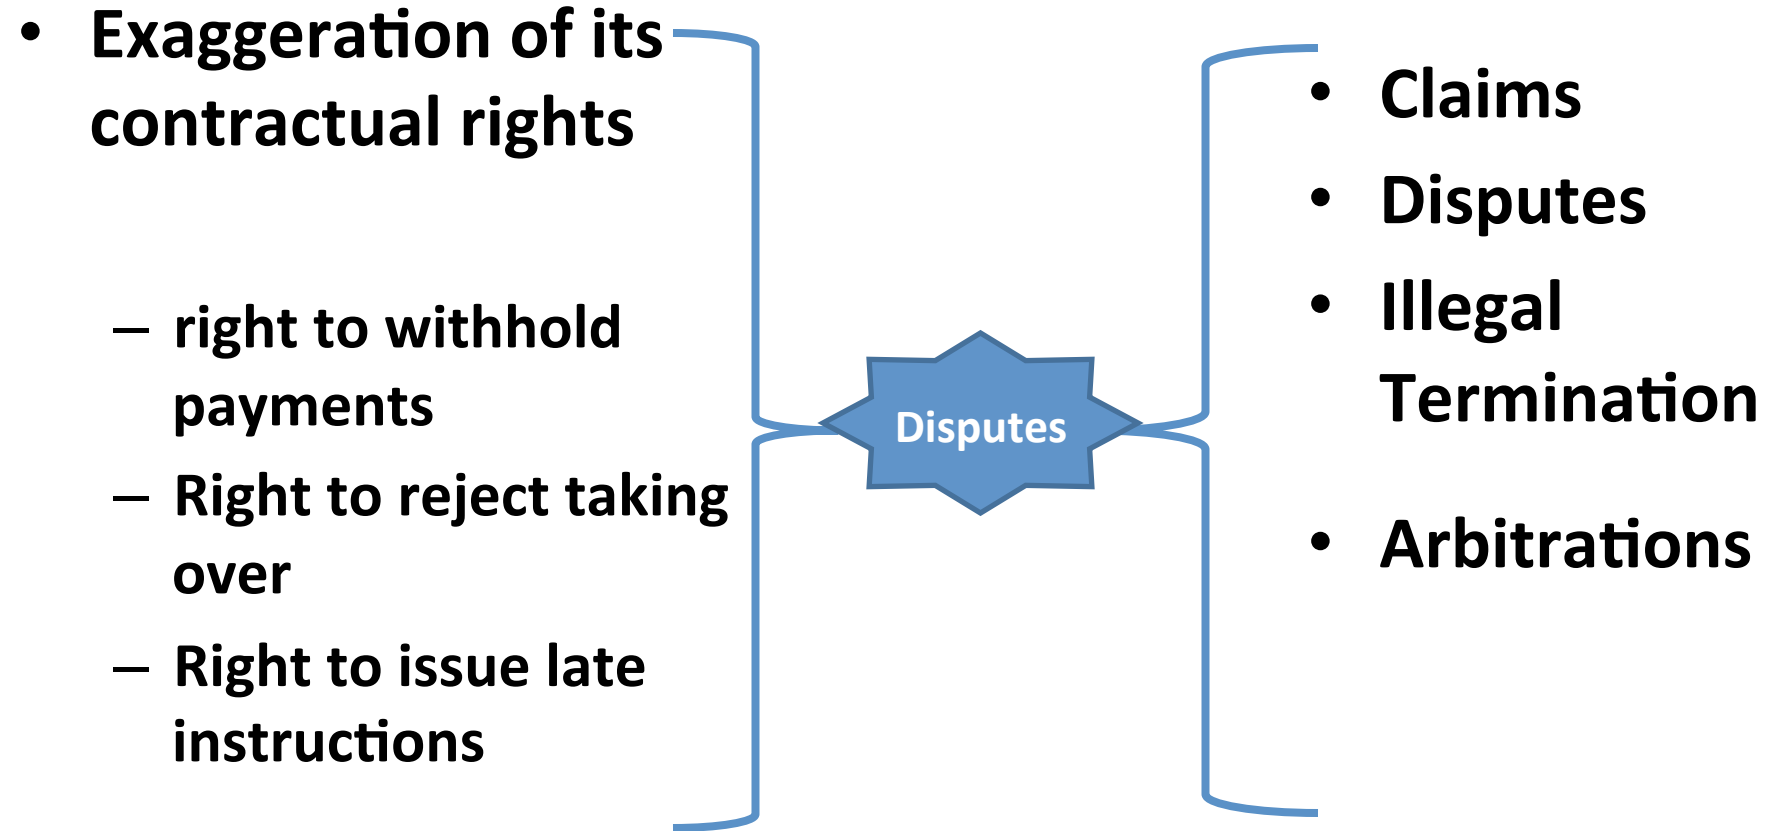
• Exaggeration of its contractual rights

– right to withhold payments
– Right to reject taking over
– Right to issue late instructions

Disputes

• Claims
• Disputes
• Illegal Termination

• Arbitrations